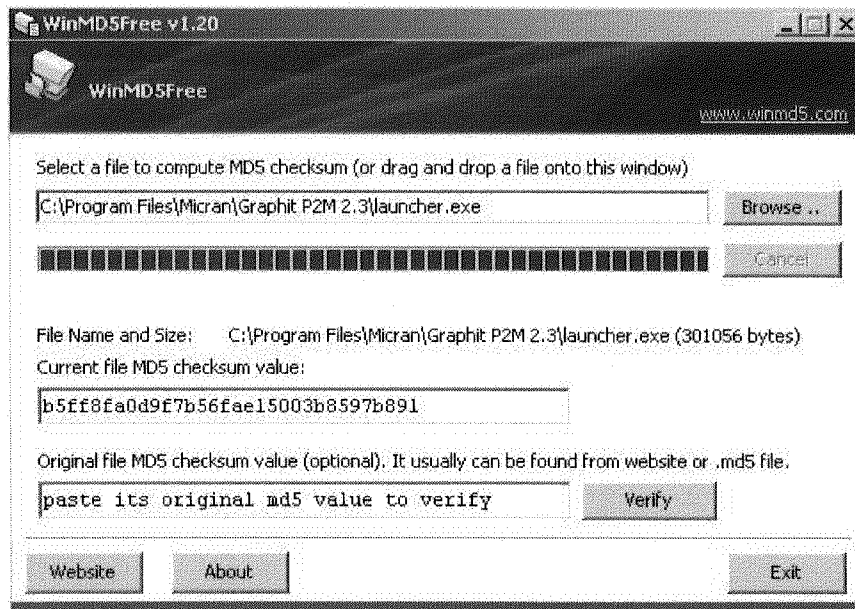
WinMD5Free v1.20

WinMD5Free

www.winmd5.com

Select a file to compute MD5 checksum (or drag and drop a file onto this window)

C:\Program Files\Micran\Graphit P2M 2.3\launcher.exe

Browse ..

Cancel

File Name and Size: C:\Program Files\Micran\Graphit P2M 2.3\launcher.exe (301056 bytes)

Current file MD5 checksum value:

b5ff8fa0d9f7b56fae15003b8597b891

Original file MD5 checksum value (optional). It usually can be found from website or .md5 file.

paste its original md5 value to verify

Verify

Website

About

Exit